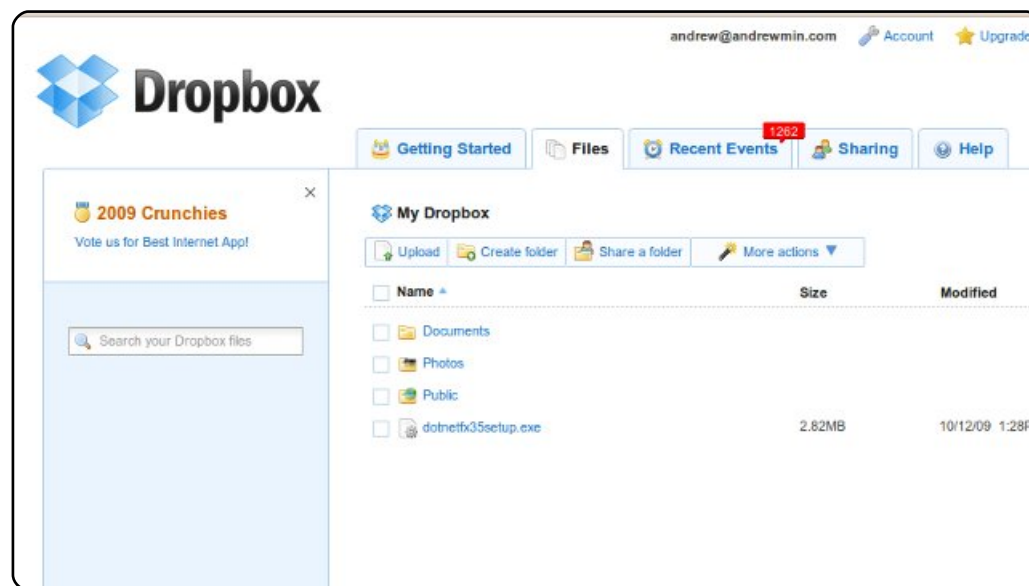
andrew@andrewmin.com Account Upgrade

Dropbox

Getting Started | Files | Recent Events 1262 | Sharing | Help

×

2009 Crunchies

Vote us for Best Internet App!

Search your Dropbox files

My Dropbox

Upload | Create folder | Share a folder | More actions ▼

| Name ▲ | Size | Modified |
|---|---|---|
| Documents | | |
| Photos | | |
| Public | | |
| dotnetfx35setup.exe | 2.82MB | 10/12/09 1:28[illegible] |